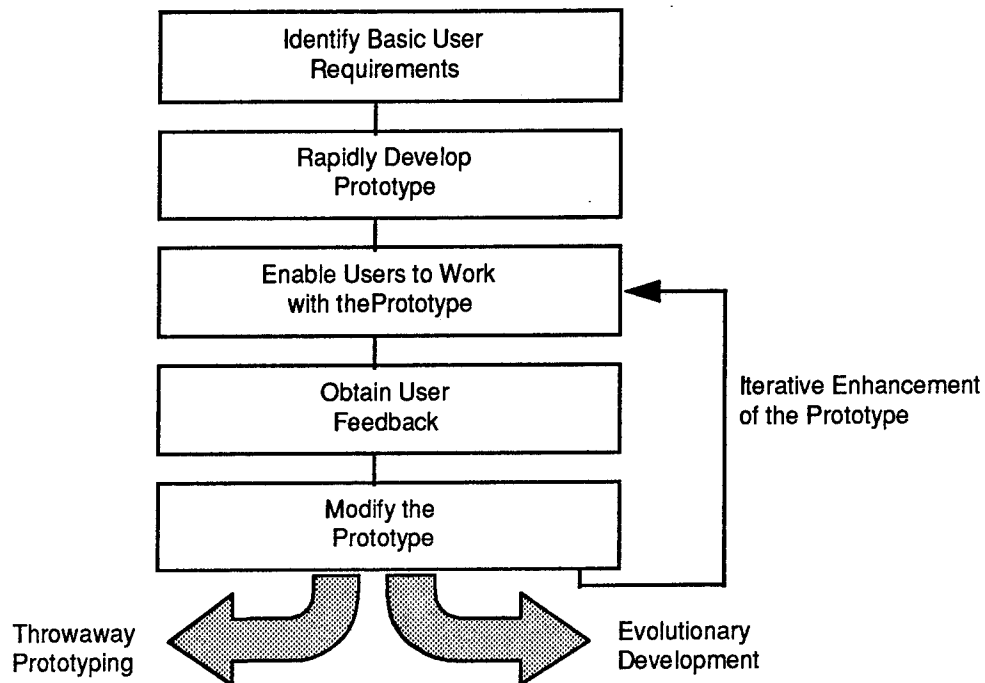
Identify Basic User Requirements

Rapidly Develop Prototype

Enable Users to Work with thePrototype

Obtain User Feedback

Modify the Prototype

Iterative Enhancement of the Prototype

Throwaway Prototyping

Evolutionary Development